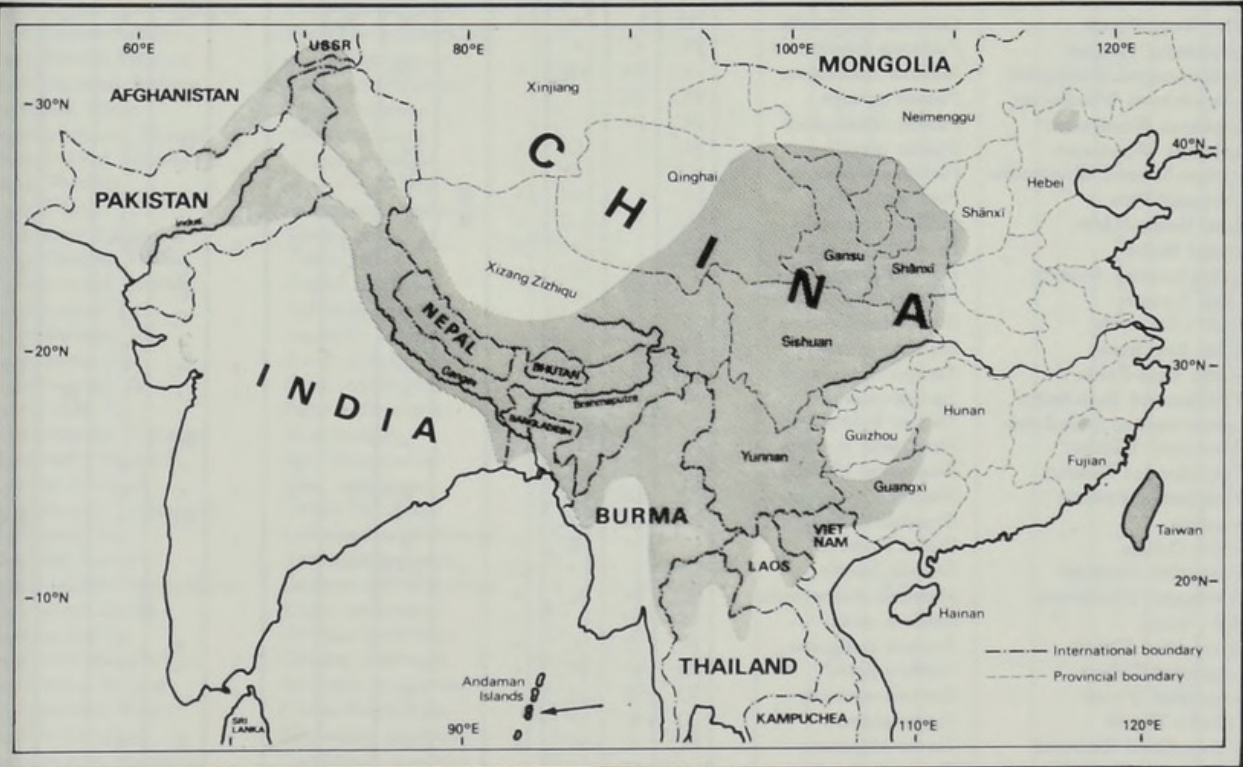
60°E
USSR
80°E
100°E
MONGOLIA
120°E
30°N
AFGHANISTAN
Xinjiang
Neimenggu
40°N
PAKISTAN
Indus
C
H
I
N
A
Qinghai
Hebei
Shānxī
Gansu
Shănxi
Xizang Zizhiqu
NEPAL
Sishuan
20°N
BHUTAN
Ganges
30°N
I N D I A
Brahmaputra
BANGLADESH
Hunan
Guizhou
Yunnan
Fujian
Guangxi
BURMA
VIET NAM
Taiwan
LAOS
20°N
10°N
Hainan
International boundary
Provincial boundary
Andaman Islands
THAILAND
90°E
KAMPUCHEA
110°E
120°E
SRI LANKA